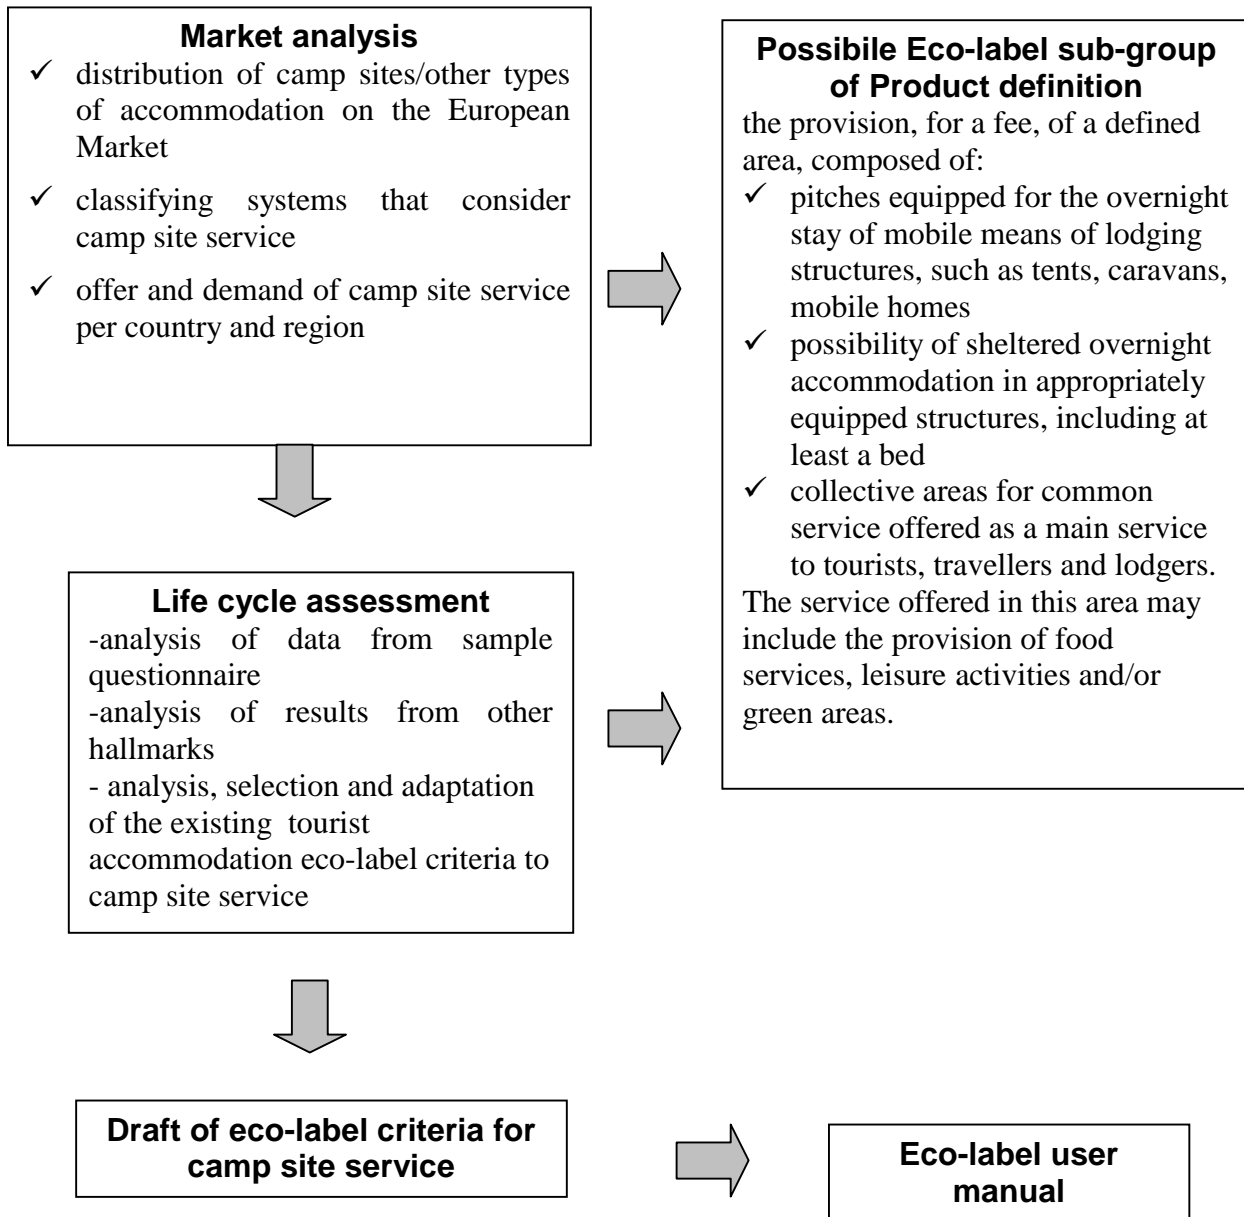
**Market analysis**

✓ distribution of camp sites/other types of accommodation on the European Market

✓ classifying systems that consider camp site service

✓ offer and demand of camp site service per country and region

**Possibile Eco-label sub-group of Product definition**

the provision, for a fee, of a defined area, composed of:

✓ pitches equipped for the overnight stay of mobile means of lodging structures, such as tents, caravans, mobile homes

✓ possibility of sheltered overnight accommodation in appropriately equipped structures, including at least a bed

✓ collective areas for common service offered as a main service to tourists, travellers and lodgers.

The service offered in this area may include the provision of food services, leisure activities and/or green areas.

**Life cycle assessment**

-analysis of data from sample questionnaire

-analysis of results from other hallmarks

- analysis, selection and adaptation of the existing tourist accommodation eco-label criteria to camp site service

**Draft of eco-label criteria for camp site service**

**Eco-label user manual**